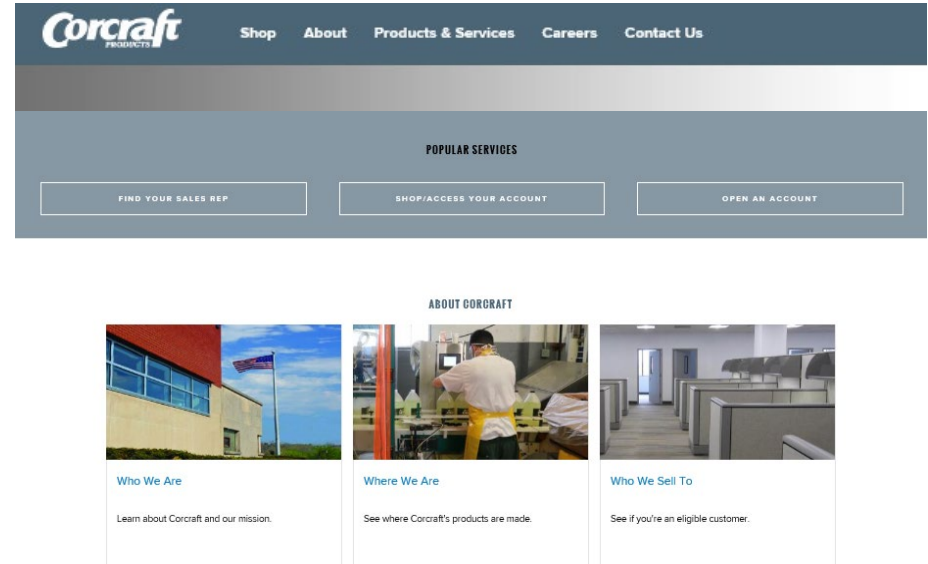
Corcraft PRODUCTS

Shop About Products & Services Careers Contact Us

POPULAR SERVICES

FIND YOUR SALES REP

SHOP/ACCESS YOUR ACCOUNT

OPEN AN ACCOUNT

ABOUT CORCRAFT

Who We Are

Learn about Corcraft and our mission.

Where We Are

See where Corcraft's products are made.

Who We Sell To

See if you're an eligible customer.